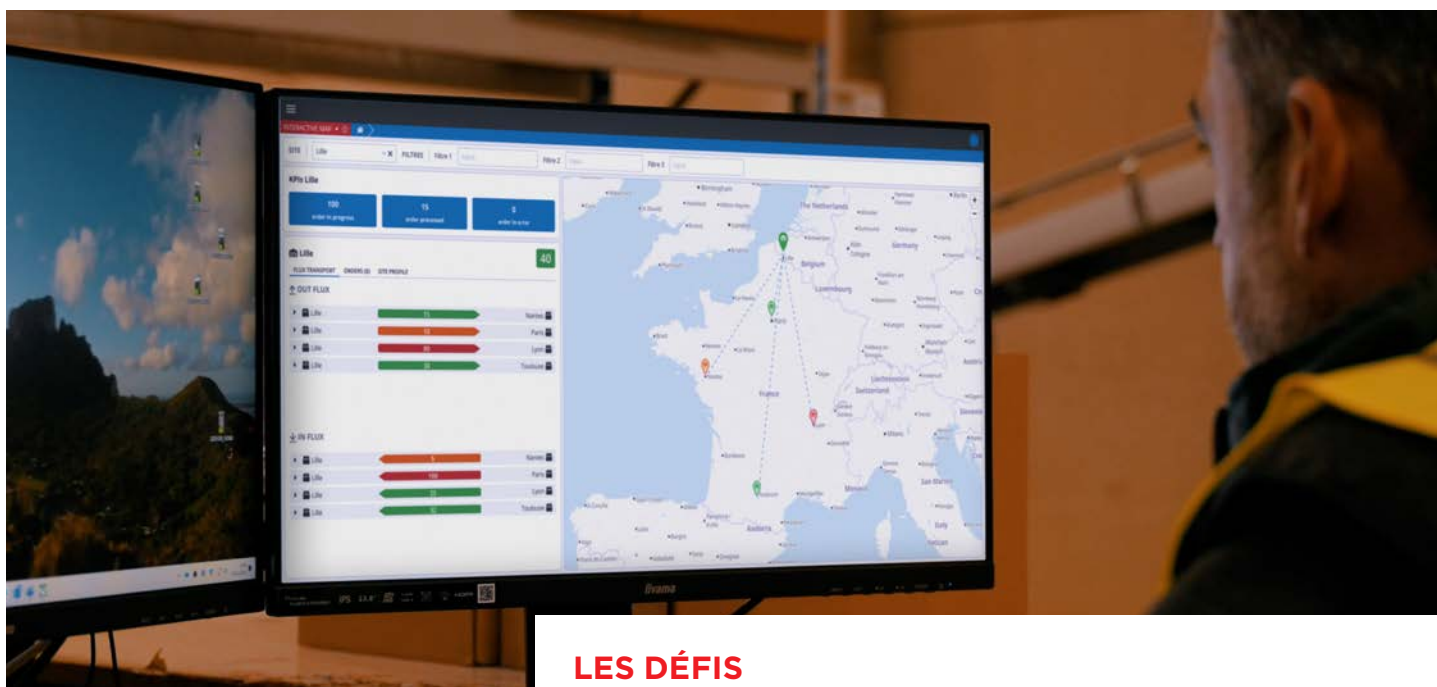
INTERACTIVE MAP

SITE Lille FILTRES Filtre 1 Filtre 2 Filtre 3

KPIs Lille

100 order in progress
15 order processed
0 order in error

Lille 40

FLUX TRANSPORT ORDERS SITE PROFILE

OUT FLUX

Lille 15 Nantes
Lille 12 Paris
Lille 20 Lyon
Lille 30 Toulouse

IN FLUX

Lille 5 Nantes
Lille 100 Paris
Lille 72 Lyon
Lille 12 Toulouse

Birmingham
The Netherlands
Germany
Belgium
Luxembourg
Lille
Paris
Nantes
Lyon
France
Toulouse
Switzerland
Liechtenstein
Andorra
Monaco
San Marino
Italy

iiyama

IPS

LES DÉFIS